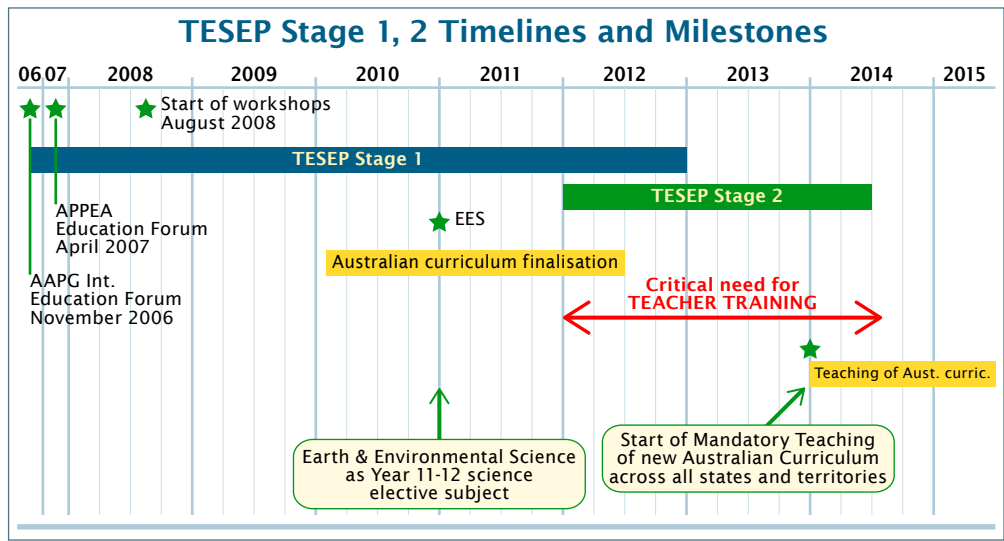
TESEP Stage 1, 2 Timelines and Milestones

06 07 2008 2009 2010 2011 2012 2013 2014 2015

Start of workshops August 2008

TESEP Stage 1

TESEP Stage 2

APPEA Education Forum April 2007

EES

Australian curriculum finalisation

AAPG Int. Education Forum November 2006

Critical need for TEACHER TRAINING

Teaching of Aust. curric.

Earth & Environmental Science as Year 11-12 science elective subject

Start of Mandatory Teaching of new Australian Curriculum across all states and territories